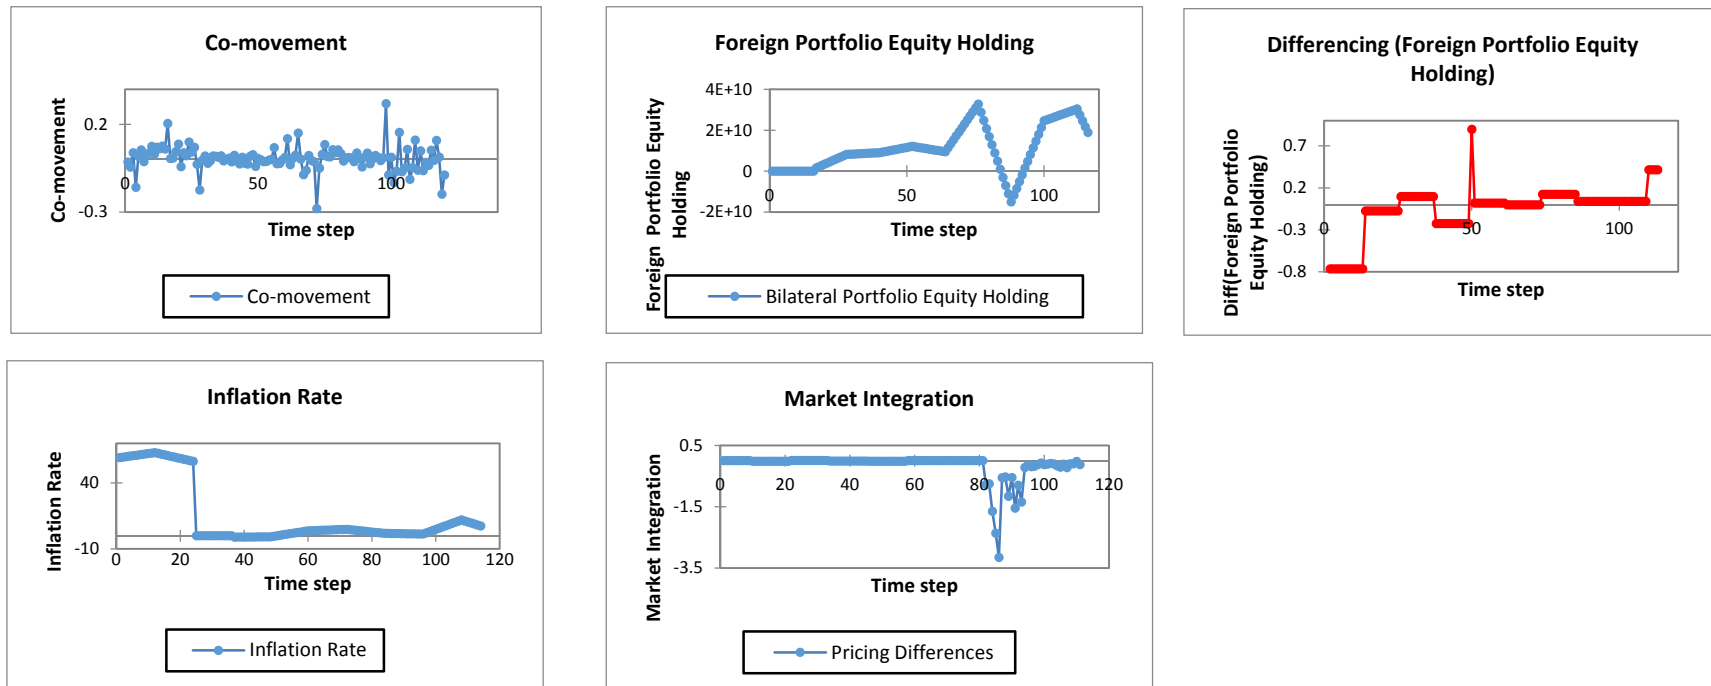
Co-movement

Co-movement

0.2

-0.3

0

50

100

Time step

Co-movement

Foreign Portfolio Equity Holding

Foreign Portfolio Equity Holding

4E+10

2E+10

0

-2E+10

0

50

100

Time step

Bilateral Portfolio Equity Holding

Differencing (Foreign Portfolio Equity Holding)

Diff(Foreign Portfolio Equity Holding)

0.7

0.2

-0.3

-0.8

0

50

100

Time step

Inflation Rate

Inflation Rate

40

-10

0

20

40

60

80

100

120

Time step

Inflation Rate

Market Integration

Market Integration

0.5

-1.5

-3.5

0

20

40

60

80

100

120

Time step

Pricing Differences